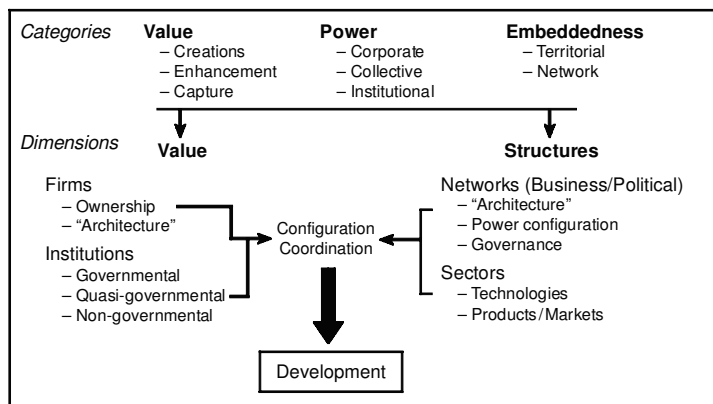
Categories

Value
– Creations
– Enhancement
– Capture

Power
– Corporate
– Collective
– Institutional

Embeddedness
– Territorial
– Network

Dimensions

Value

Structures

Firms
– Ownership
– "Architecture"

Institutions
– Governmental
– Quasi-governmental
– Non-governmental

Configuration
Coordination

Networks (Business/Political)
– "Architecture"
– Power configuration
– Governance

Sectors
– Technologies
– Products / Markets

Development